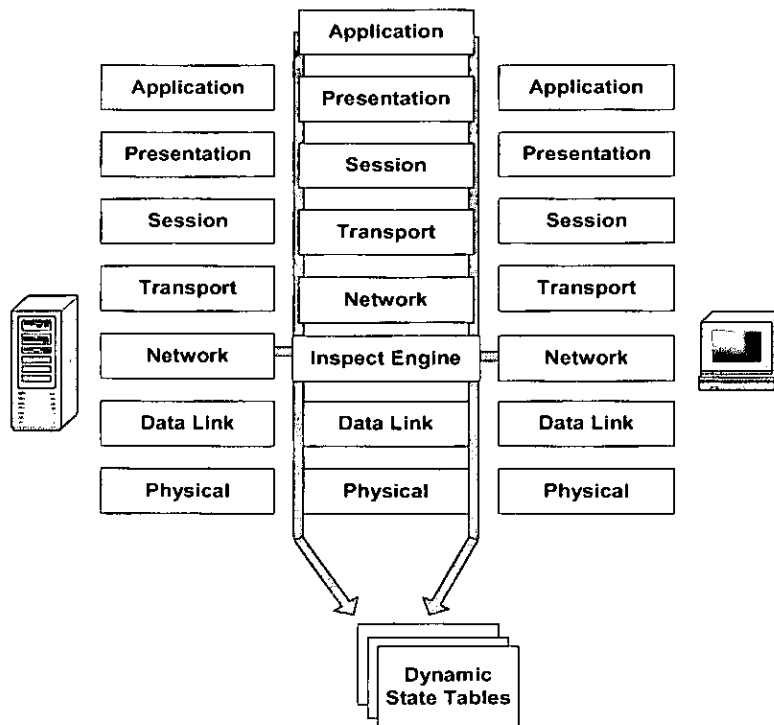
Application
Presentation
Session
Transport
Network
Data Link
Physical

Application
Presentation
Session
Transport
Network
Inspect Engine
Data Link
Physical

Application
Presentation
Session
Transport
Network
Data Link
Physical

Dynamic State Tables